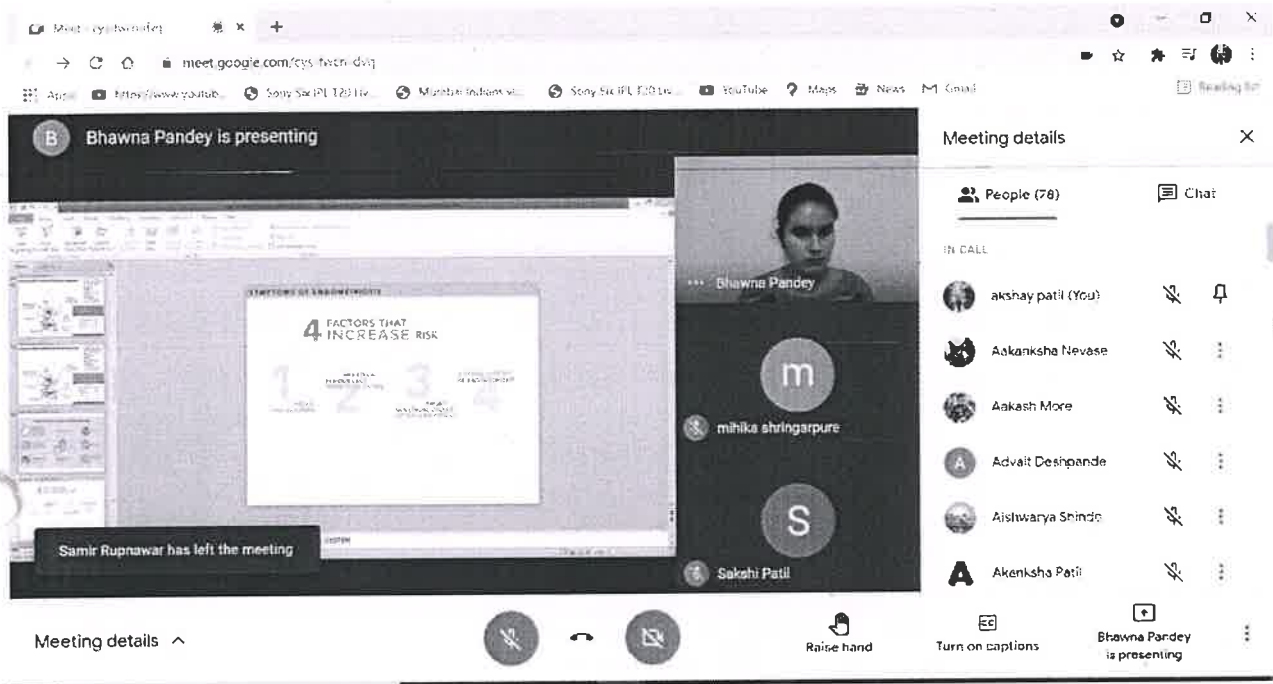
Meet - cys-fwcn-dvq

meet.google.com/cys-fwcn-dvq

Apps https://www.youtub... Sony Six IPL T20 Liv... Mumbai Indians vs... Sony Six IPL T20 Liv... YouTube Maps News Gmail Reading list

B Bhawna Pandey is presenting

SYMPTOMS OF KNOWN RISKS

4 FACTORS THAT INCREASE RISK

1 2 3 4

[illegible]

Samir Rupnawar has left the meeting

Bhawna Pandey

m

mihika shringarpure

S

Sakshi Patil

Meeting details

People (78)

Chat

IN CALL

akshay patil (You)

Aakanksha Nevase

Aakash More

Advait Deshpande

Aishwarya Shinde

Akenksha Patil

Meeting details ^

Raise hand

Turn on captions

Bhawna Pandey is presenting